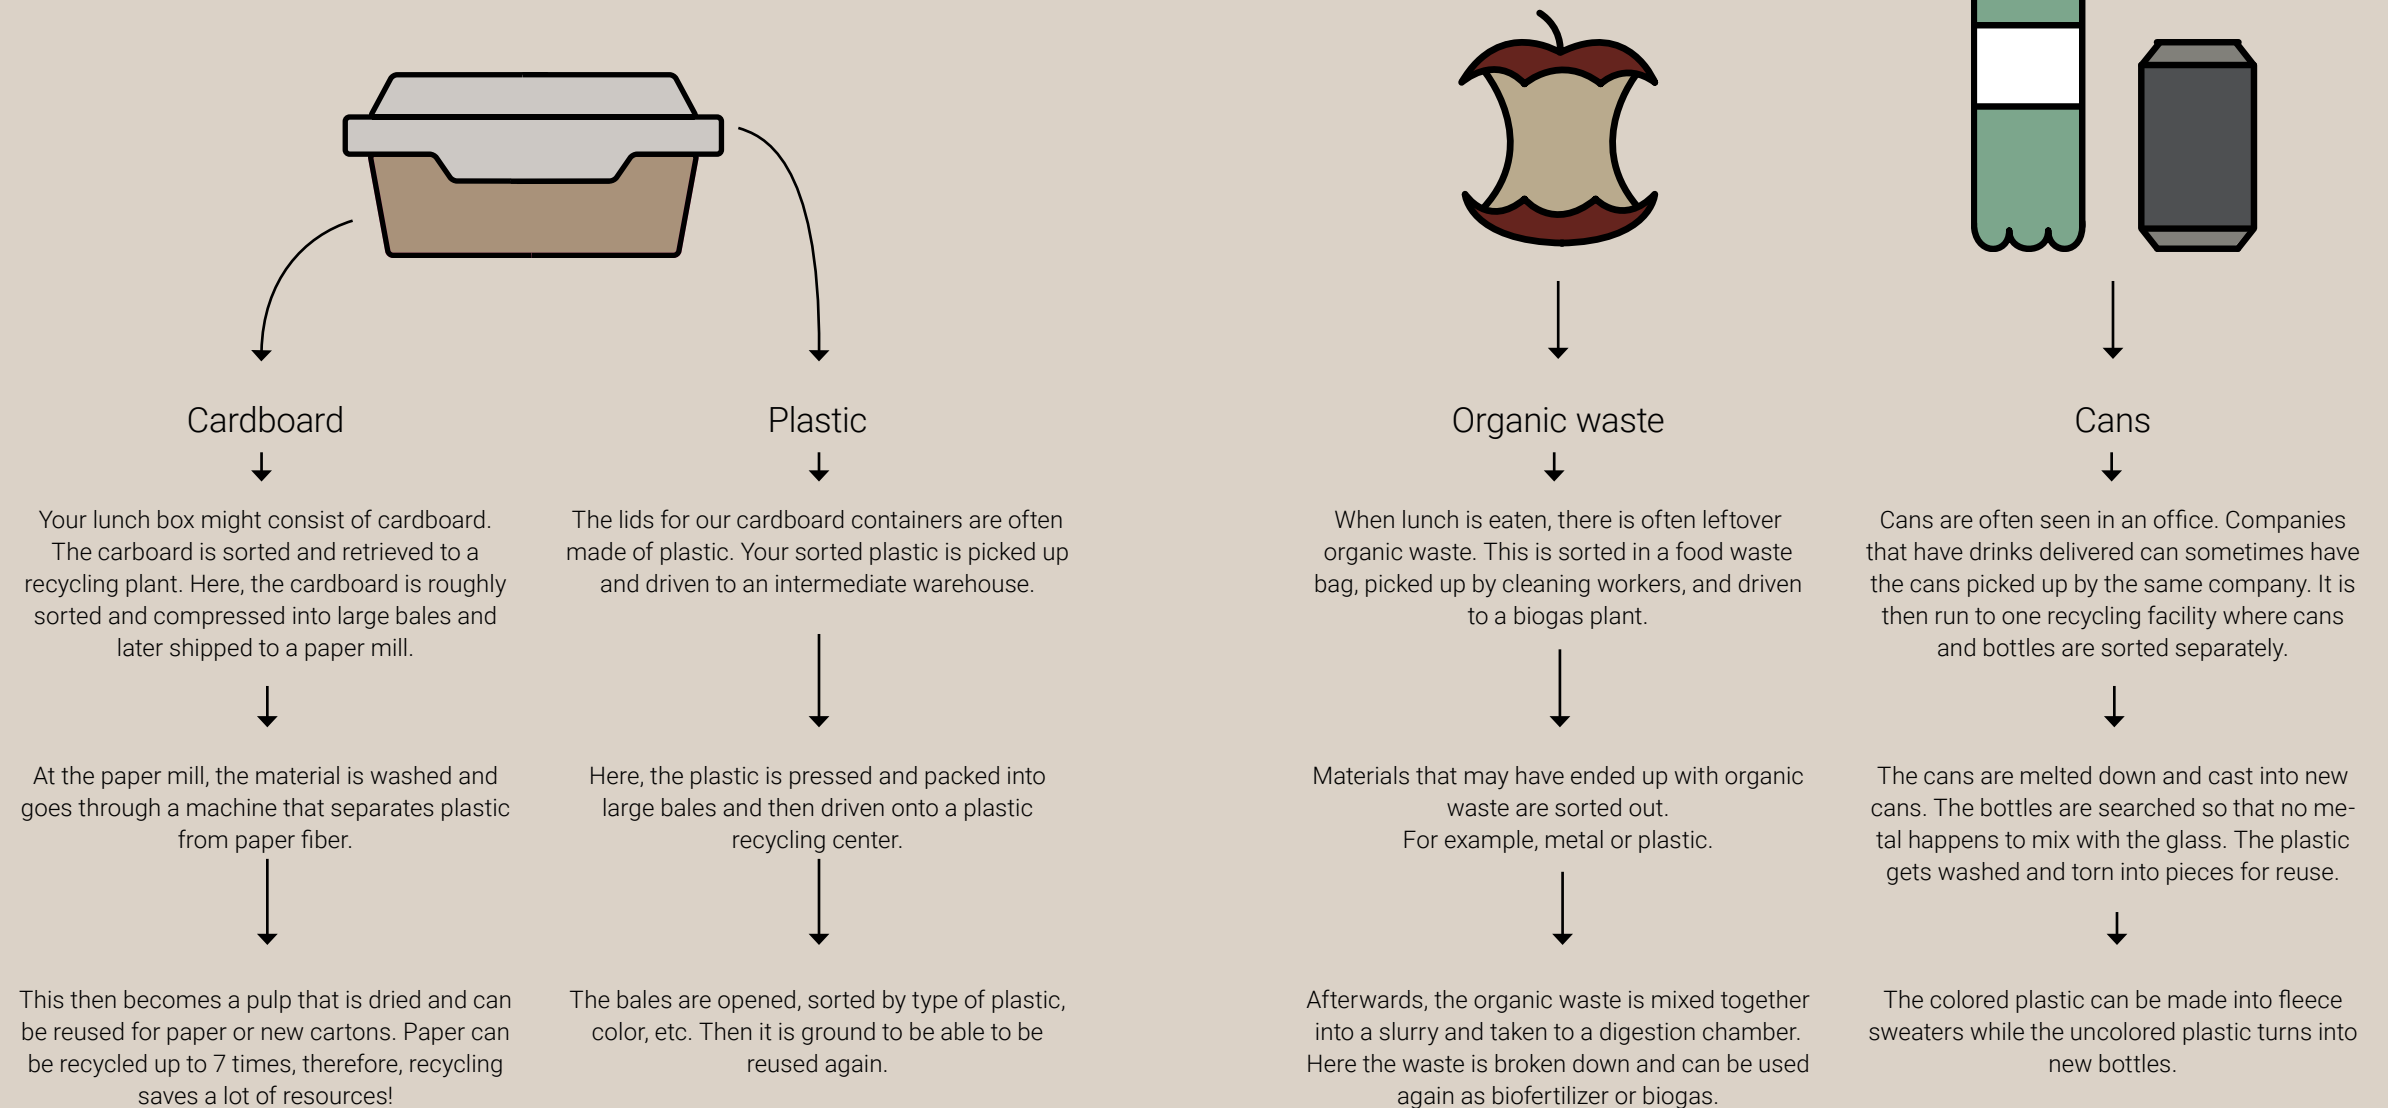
Cardboard

Your lunch box might consist of cardboard. The carboard is sorted and retrieved to a recycling plant. Here, the cardboard is roughly sorted and compressed into large bales and later shipped to a paper mill.

At the paper mill, the material is washed and goes through a machine that separates plastic from paper fiber.

This then becomes a pulp that is dried and can be reused for paper or new cartons. Paper can be recycled up to 7 times, therefore, recycling saves a lot of resources!

Plastic

The lids for our cardboard containers are often made of plastic. Your sorted plastic is picked up and driven to an intermediate warehouse.

Here, the plastic is pressed and packed into large bales and then driven onto a plastic recycling center.

The bales are opened, sorted by type of plastic, color, etc. Then it is ground to be able to be reused again.

Organic waste

When lunch is eaten, there is often leftover organic waste. This is sorted in a food waste bag, picked up by cleaning workers, and driven to a biogas plant.

Materials that may have ended up with organic waste are sorted out.
For example, metal or plastic.

Afterwards, the organic waste is mixed together into a slurry and taken to a digestion chamber. Here the waste is broken down and can be used again as biofertilizer or biogas.

Cans

Cans are often seen in an office. Companies that have drinks delivered can sometimes have the cans picked up by the same company. It is then run to one recycling facility where cans and bottles are sorted separately.

The cans are melted down and cast into new cans. The bottles are searched so that no metal happens to mix with the glass. The plastic gets washed and torn into pieces for reuse.

The colored plastic can be made into fleece sweaters while the uncolored plastic turns into new bottles.